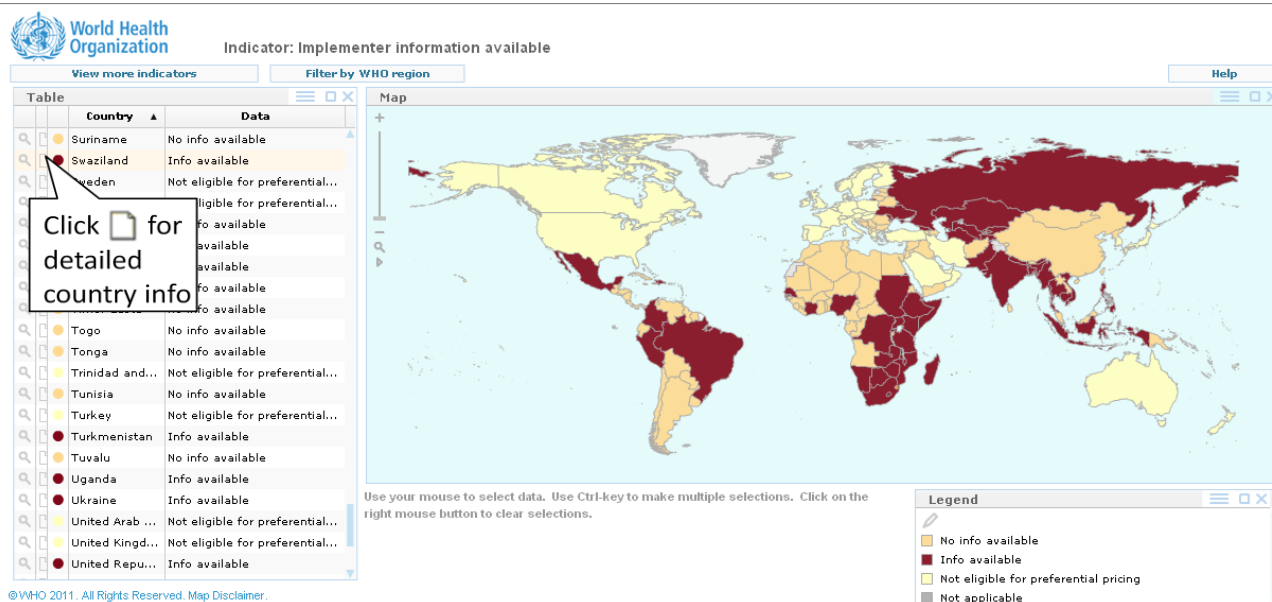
World Health Organization

Indicator: Implementer information available

View more indicators

Filter by WHO region

Help

Table

| | Country ▲ | Data |
|---|---|---|
| | Suriname | No info available |
| | Swaziland | Info available |
| | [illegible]weden | Not eligible for preferential... |
| | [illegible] | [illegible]ligible for preferential... |
| | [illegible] | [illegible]fo available |
| | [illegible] | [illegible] available |
| | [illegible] | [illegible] available |
| | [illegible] | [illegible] available |
| | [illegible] | No info available |
| | Togo | No info available |
| | Tonga | No info available |
| | Trinidad and... | Not eligible for preferential... |
| | Tunisia | No info available |
| | Turkey | Not eligible for preferential... |
| | Turkmenistan | Info available |
| | Tuvalu | No info available |
| | Uganda | Info available |
| | Ukraine | Info available |
| | United Arab ... | Not eligible for preferential... |
| | United Kingd... | Not eligible for preferential... |
| | United Repu... | Info available |

Click for detailed country info

Map

Use your mouse to select data. Use Ctrl-key to make multiple selections. Click on the right mouse button to clear selections.

Legend

No info available
Info available
Not eligible for preferential pricing
Not applicable

©WHO 2011. All Rights Reserved. Map Disclaimer.